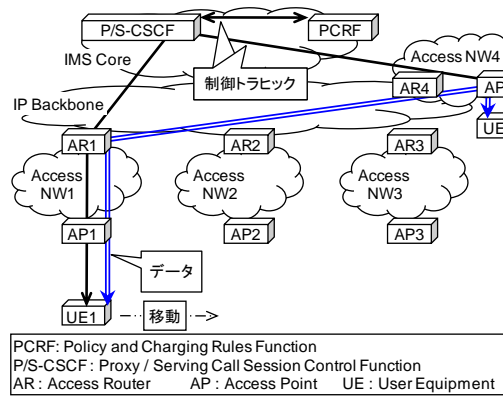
P/S-CSCF
PCRF
IMS Core
制御トラヒック
Access NW4
AR4
AP
UE
IP Backbone
AR1
AR2
AR3
Access NW1
Access NW2
Access NW3
AP1
AP2
AP3
データ
UE1
移動

PCRF: Policy and Charging Rules Function
P/S-CSCF : Proxy / Serving Call Session Control Function
AR : Access Router AP : Access Point UE : User Equipment